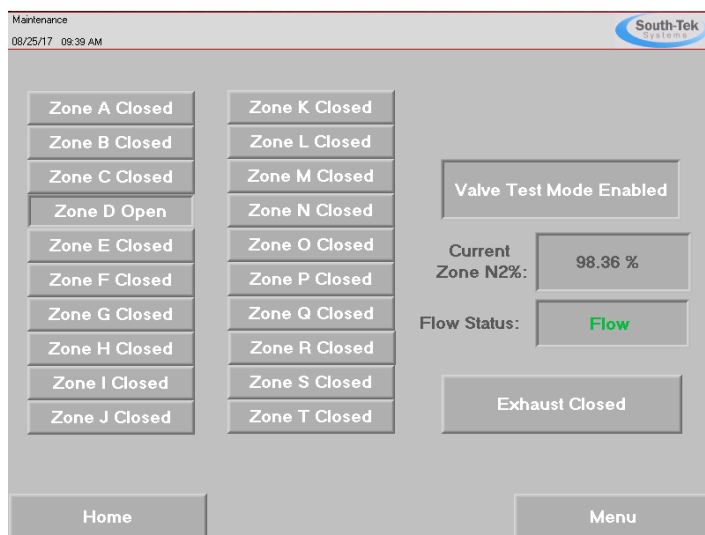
Maintenance
08/25/17 09:39 AM

South-Tek Systems

Zone A Closed
Zone B Closed
Zone C Closed
Zone D Open
Zone E Closed
Zone F Closed
Zone G Closed
Zone H Closed
Zone I Closed
Zone J Closed

Zone K Closed
Zone L Closed
Zone M Closed
Zone N Closed
Zone O Closed
Zone P Closed
Zone Q Closed
Zone R Closed
Zone S Closed
Zone T Closed

Valve Test Mode Enabled

Current Zone N2%: 98.36 %

Flow Status: Flow

Exhaust Closed

Home

Menu